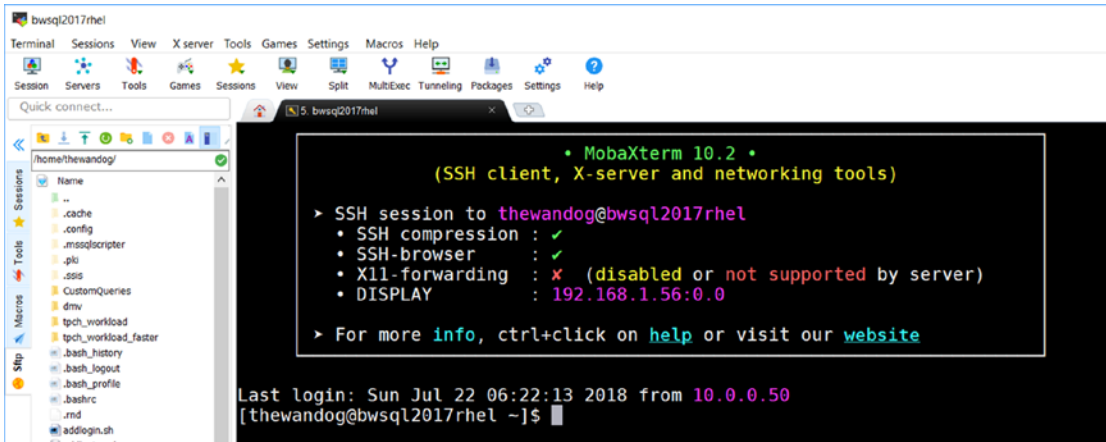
bwsql2017rhel

Terminal Sessions View X server Tools Games Settings Macros Help

Session Servers Tools Games Sessions View Split MultiExec Tunneling Packages Settings Help

Quick connect...

5. bwsql2017rhel

/home/thewandog/

Name
..
.cache
.config
.mssqlscripter
.pki
.ssis
CustomQueries
dmv
tpch_workload
tpch_workload_faster
.bash_history
.bash_logout
.bash_profile
.bashrc
.rnd
addlogin.sh

Sessions
Tools
Macros
Sftp

• MobaXterm 10.2 •
(SSH client, X-server and networking tools)

➤ SSH session to thewandog@bwsql2017rhel
• SSH compression : ✔
• SSH-browser : ✔
• X11-forwarding : ✘ (disabled or not supported by server)
• DISPLAY : 192.168.1.56:0.0

➤ For more info, ctrl+click on help or visit our website

Last login: Sun Jul 22 06:22:13 2018 from 10.0.0.50
[thewandog@bwsql2017rhel ~]$